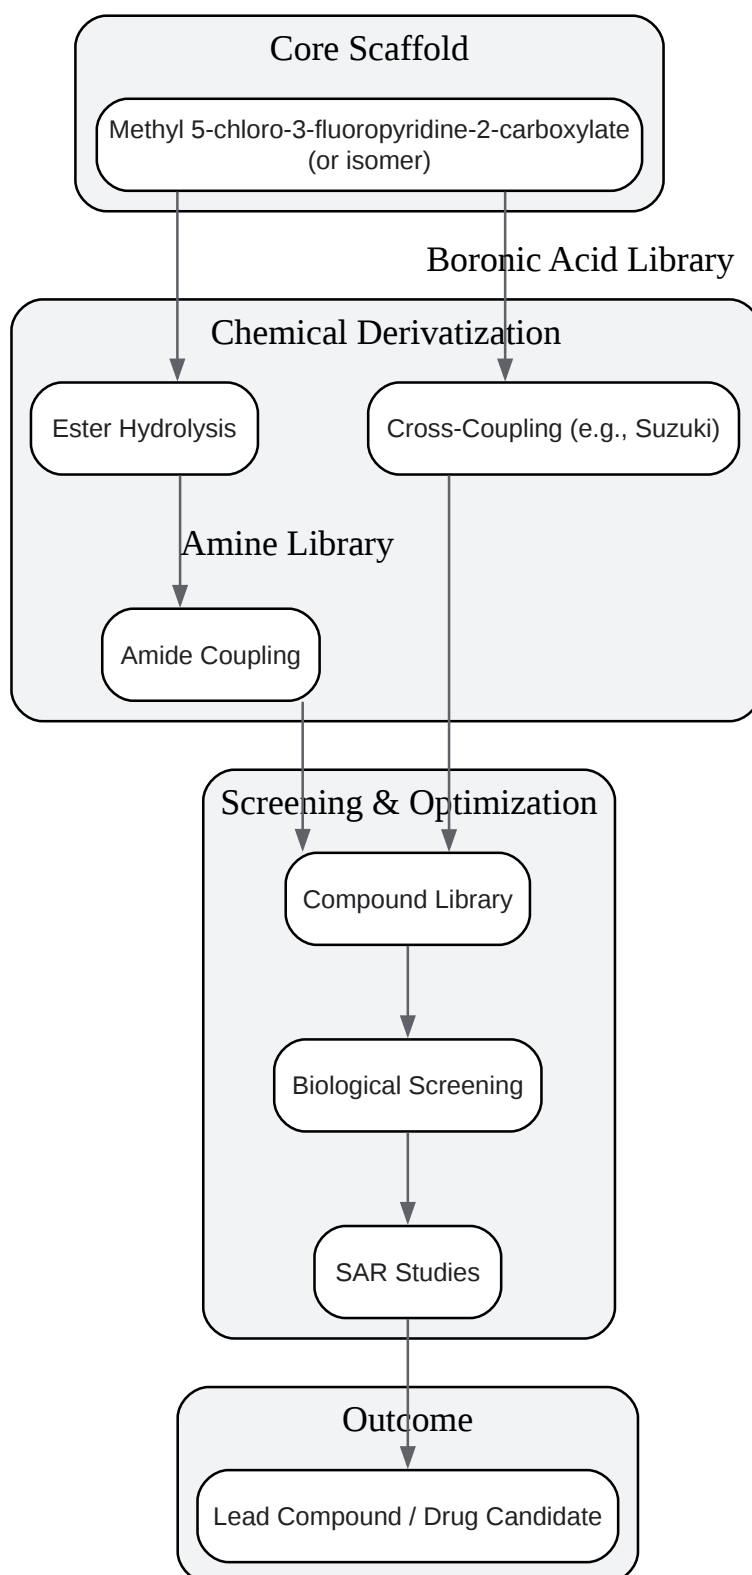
Core Scaffold

Methyl 5-chloro-3-fluoropyridine-2-carboxylate (or isomer)

Boronic Acid Library

Chemical Derivatization

Ester Hydrolysis

Cross-Coupling (e.g., Suzuki)

Amine Library

Amide Coupling

Screening & Optimization

Compound Library

Biological Screening

SAR Studies

Outcome

Lead Compound / Drug Candidate